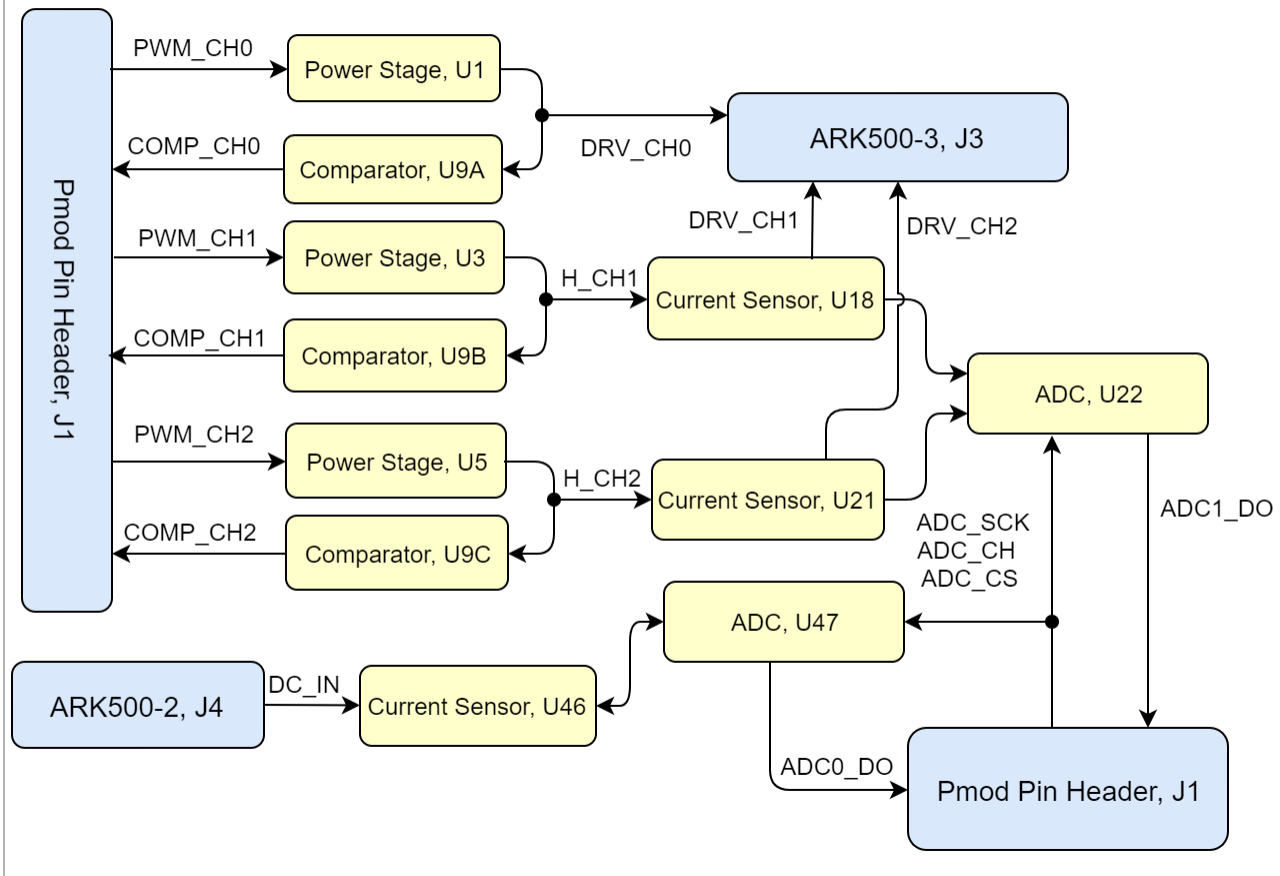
Pmod Pin Header, J1

PWM_CH0

Power Stage, U1

ARK500-3, J3

COMP_CH0

Comparator, U9A

DRV_CH0

DRV_CH1

DRV_CH2

PWM_CH1

Power Stage, U3

H_CH1

Current Sensor, U18

COMP_CH1

Comparator, U9B

ADC, U22

PWM_CH2

Power Stage, U5

H_CH2

Current Sensor, U21

ADC1_DO

COMP_CH2

Comparator, U9C

ADC_SCK
ADC_CH
ADC_CS

ADC, U47

ARK500-2, J4

DC_IN

Current Sensor, U46

ADC0_DO

Pmod Pin Header, J1